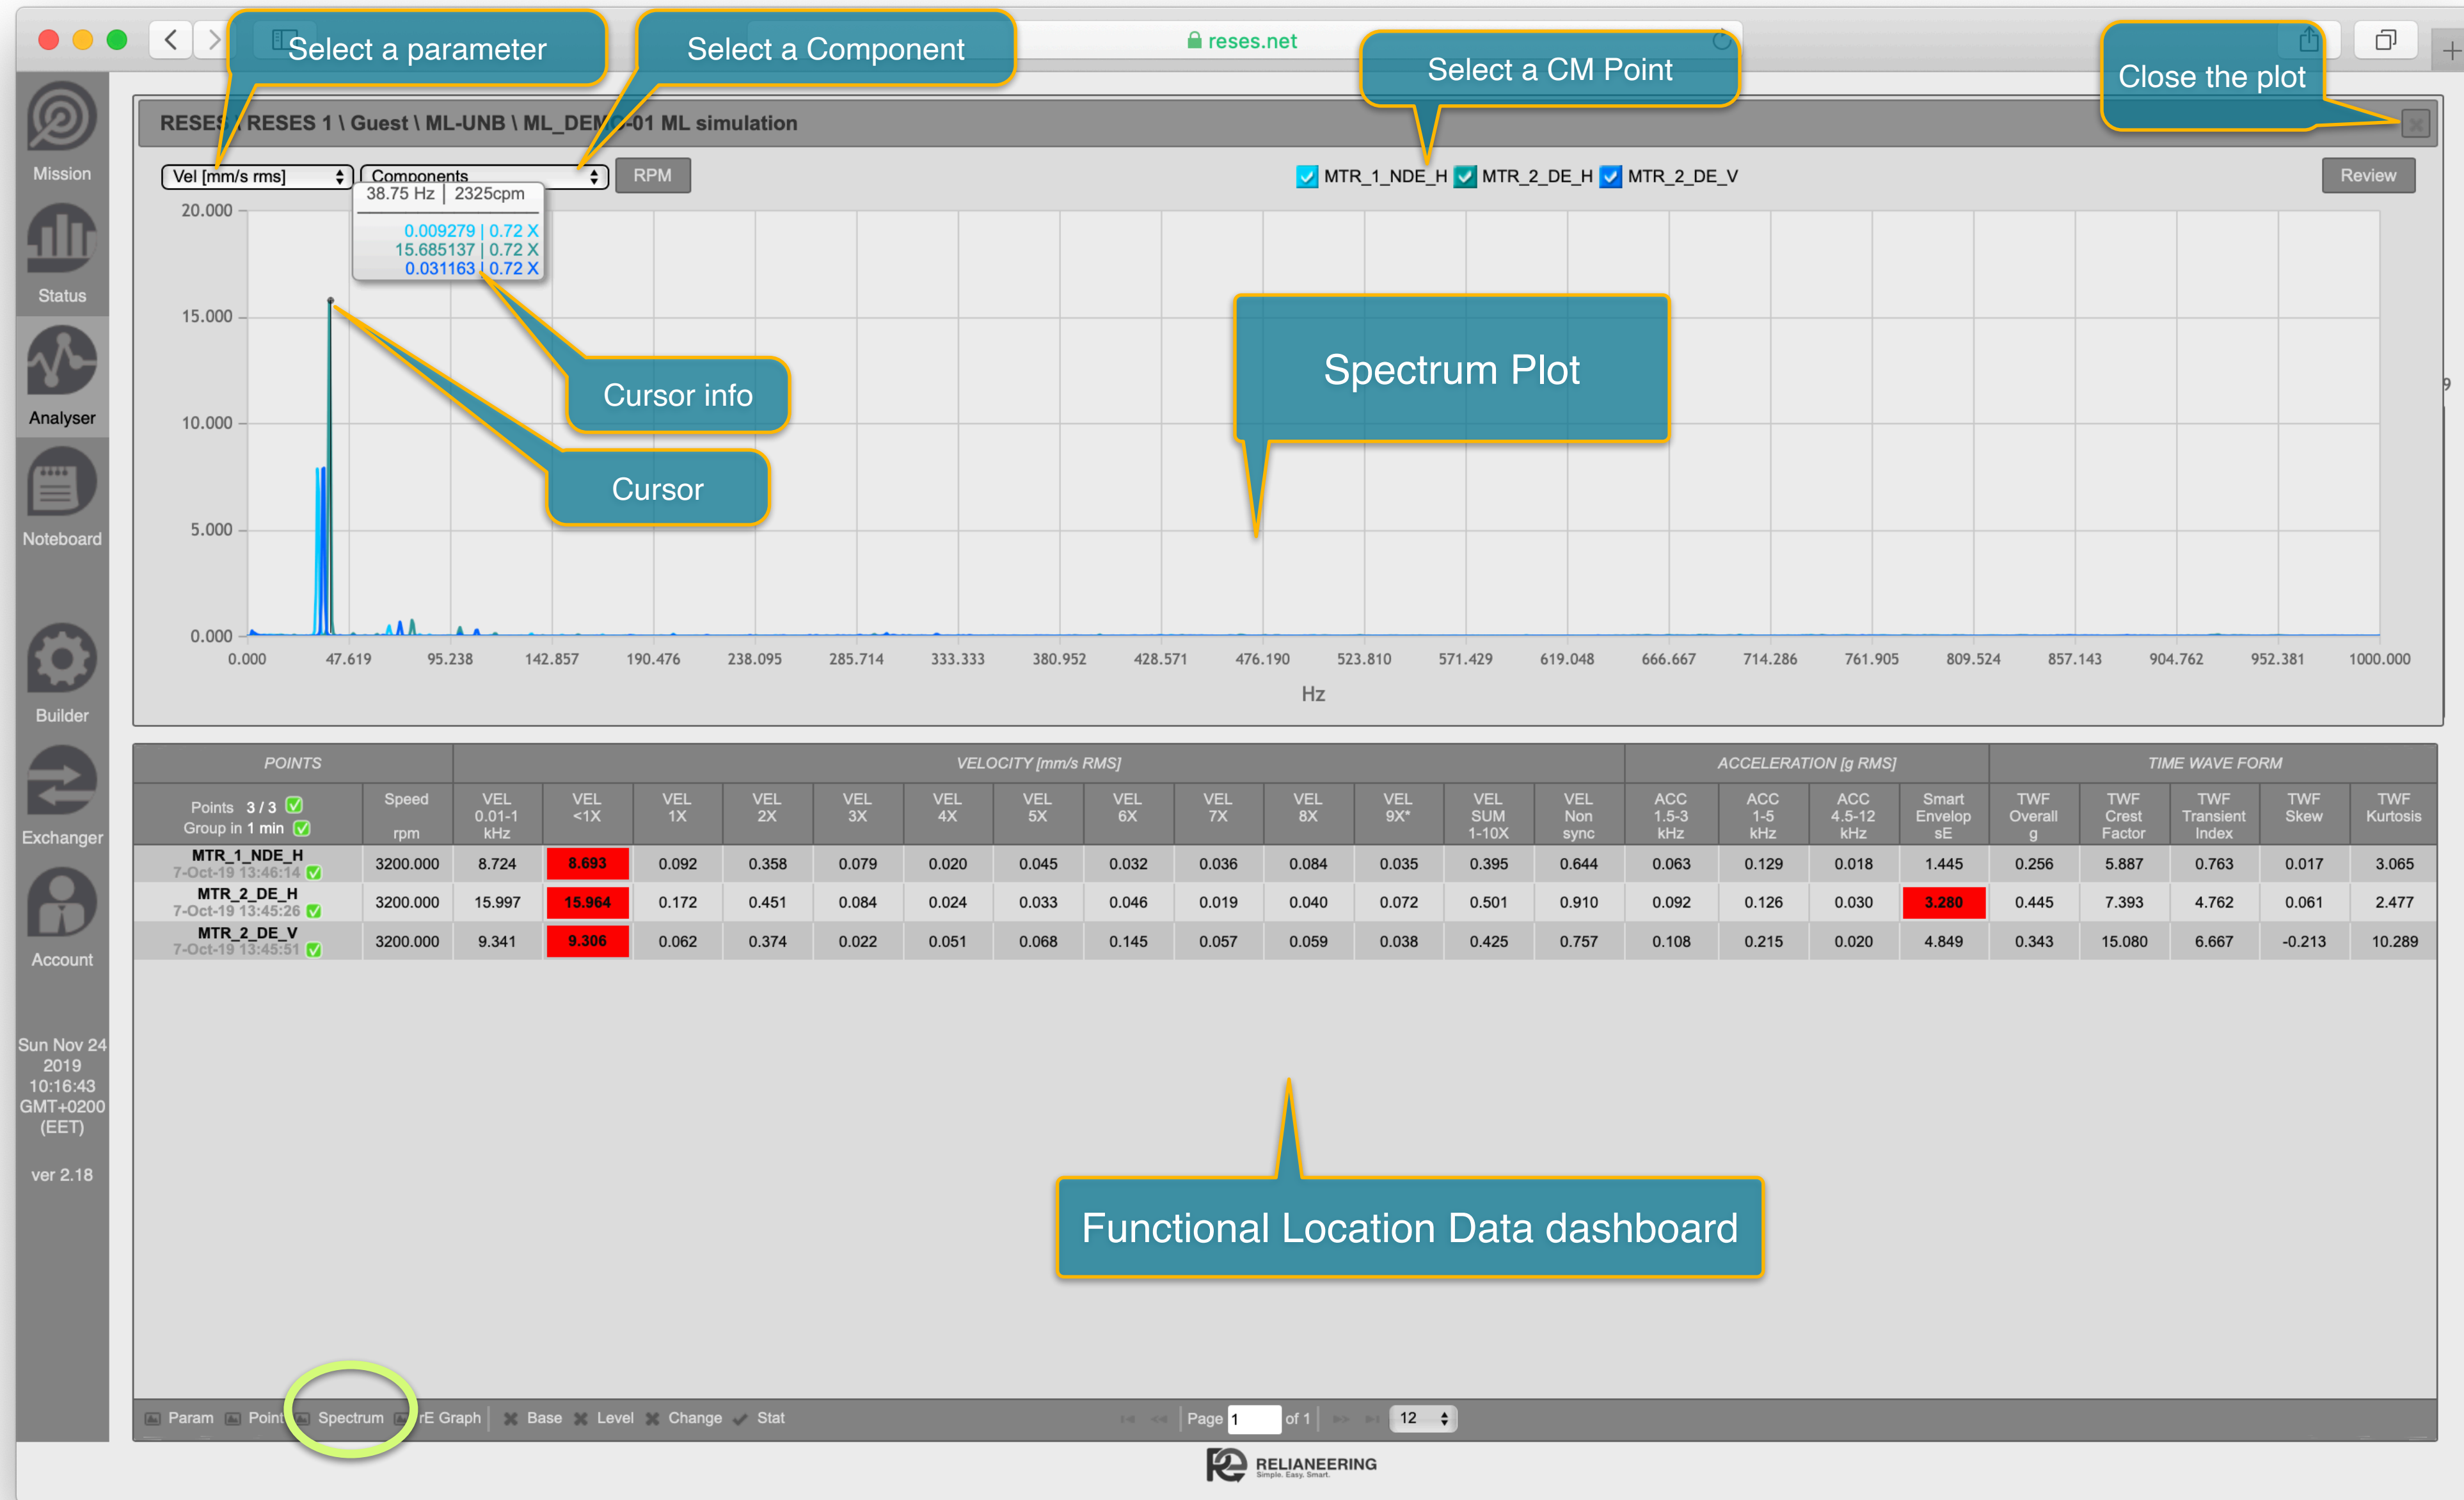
reses.net

Select a parameter

Select a Component

Select a CM Point

Close the plot

Mission

Status

Analyser

Noteboard

Builder

Exchanger

Account

Sun Nov 24 2019 10:16:43 GMT+0200 (EET)

ver 2.18

RESES \ RESES 1 \ Guest \ ML-UNB \ ML_DEM0-01 ML simulation

Vel [mm/s rms]

Components

RPM

MTR_1_NDE_H MTR_2_DE_H MTR_2_DE_V

Review

38.75 Hz | 2325cpm

0.009279 | 0.72 X
15.685137 | 0.72 X
0.031163 | 0.72 X

20.000
15.000
10.000
5.000
0.000

Cursor info

Cursor

Spectrum Plot

0.000 47.619 95.238 142.857 190.476 238.095 285.714 333.333 380.952 428.571 476.190 523.810 571.429 619.048 666.667 714.286 761.905 809.524 857.143 904.762 952.381 1000.000

Hz

| POINTS | | VELOCITY [mm/s RMS] | | | | | | | | | | | | ACCELERATION [g RMS] | | | | TIME WAVE FORM | | | | |
|---|---|---|---|---|---|---|---|---|---|---|---|---|---|---|---|---|---|---|---|---|---|---|
| Points 3 / 3 Group in 1 min | Speed rpm | VEL 0.01-1 kHz | VEL <1X | VEL 1X | VEL 2X | VEL 3X | VEL 4X | VEL 5X | VEL 6X | VEL 7X | VEL 8X | VEL 9X* | VEL SUM 1-10X | VEL Non sync | ACC 1.5-3 kHz | ACC 1-5 kHz | ACC 4.5-12 kHz | Smart Envelop sE | TWF Overall g | TWF Crest Factor | TWF Transient Index | TWF Skew | TWF Kurtosis |
| MTR_1_NDE_H 7-Oct-19 13:46:14 | 3200.000 | 8.724 | 8.693 | 0.092 | 0.358 | 0.079 | 0.020 | 0.045 | 0.032 | 0.036 | 0.084 | 0.035 | 0.395 | 0.644 | 0.063 | 0.129 | 0.018 | 1.445 | 0.256 | 5.887 | 0.763 | 0.017 | 3.065 |
| MTR_2_DE_H 7-Oct-19 13:45:26 | 3200.000 | 15.997 | 15.964 | 0.172 | 0.451 | 0.084 | 0.024 | 0.033 | 0.046 | 0.019 | 0.040 | 0.072 | 0.501 | 0.910 | 0.092 | 0.126 | 0.030 | 3.280 | 0.445 | 7.393 | 4.762 | 0.061 | 2.477 |
| MTR_2_DE_V 7-Oct-19 13:45:51 | 3200.000 | 9.341 | 9.306 | 0.062 | 0.374 | 0.022 | 0.051 | 0.068 | 0.145 | 0.057 | 0.059 | 0.038 | 0.425 | 0.757 | 0.108 | 0.215 | 0.020 | 4.849 | 0.343 | 15.080 | 6.667 | -0.213 | 10.289 |

Functional Location Data dashboard

Param Point Spectrum rE Graph Base Level Change Stat

Page 1 of 1 12

RELIANEERING Simple. Easy. Smart.